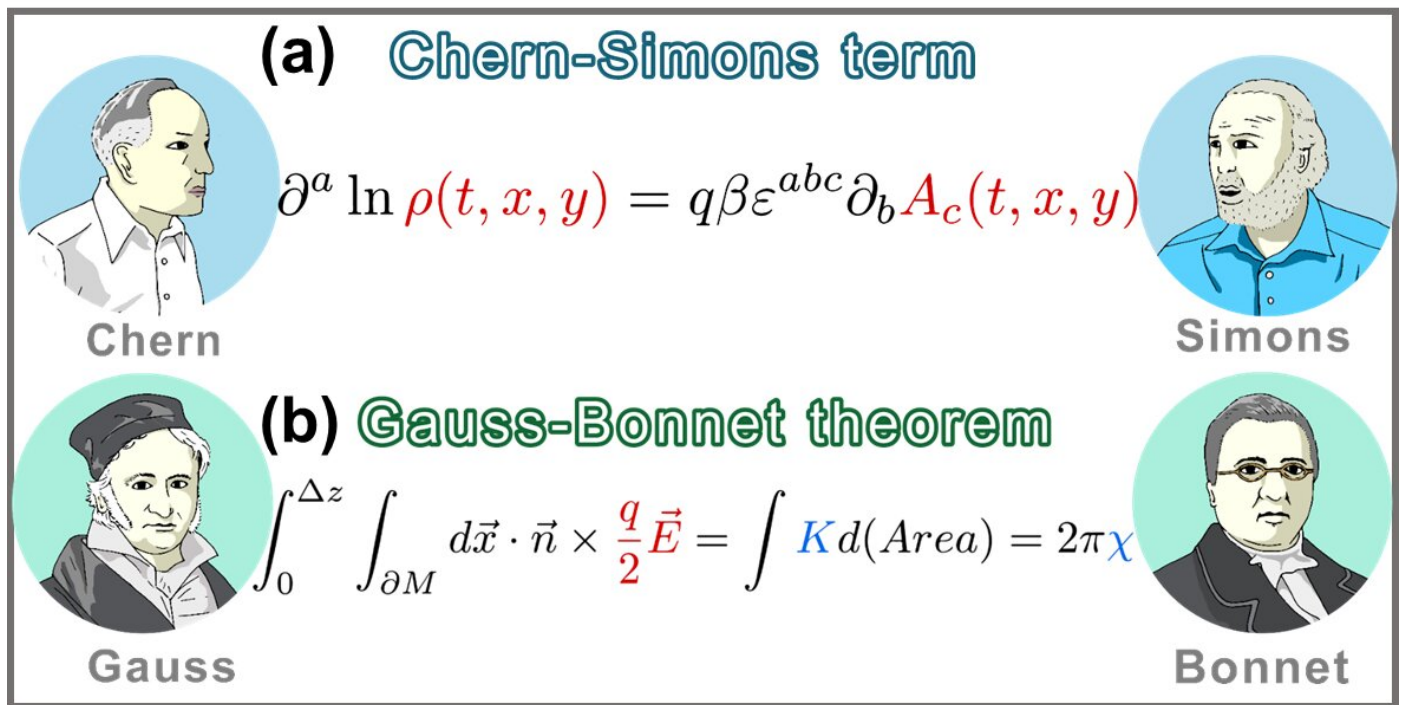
(a) Chern-Simons term

$\partial^a \ln \rho(t,x,y) = q\beta\varepsilon^{abc}\partial_b A_c(t,x,y)$

Chern

Simons

(b) Gauss-Bonnet theorem

$\int_0^{\Delta z}\int_{\partial M} d\vec{x}\cdot\vec{n}\times\frac{q}{2}\vec{E} = \int K d(Area) = 2\pi\chi$

Gauss

Bonnet